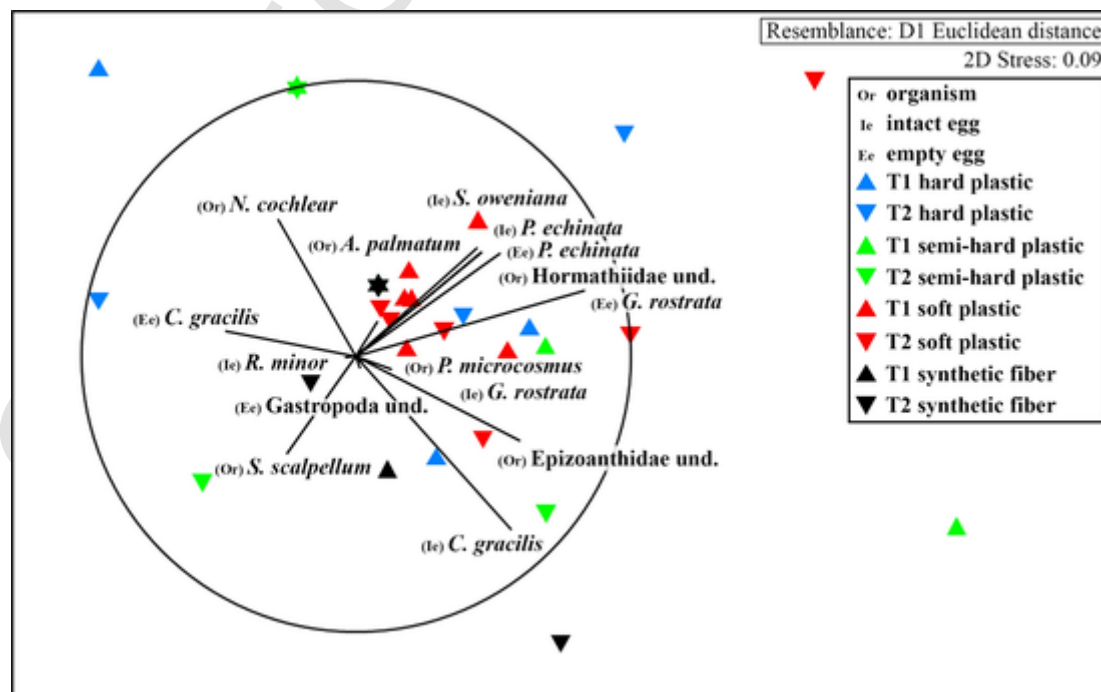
Resemblance: D1 Euclidean distance
2D Stress: 0.09

Or organism
Ie intact egg
Ee empty egg
T1 hard plastic
T2 hard plastic
T1 semi-hard plastic
T2 semi-hard plastic
T1 soft plastic
T2 soft plastic
T1 synthetic fiber
T2 synthetic fiber

(Or) N. cochlear
(Ie) S. oweniana
(Ie) P. echinata
(Or) A. palmatum
(Ee) P. echinata
(Or) Hormathiidae und.
(Ee) G. rostrata
(Ee) C. gracilis
(Ie) R. minor
(Or) P. microcosmus
(Ie) G. rostrata
(Ee) Gastropoda und.
(Or) S. scalpellum
(Or) Epizoanthidae und.
(Ie) C. gracilis